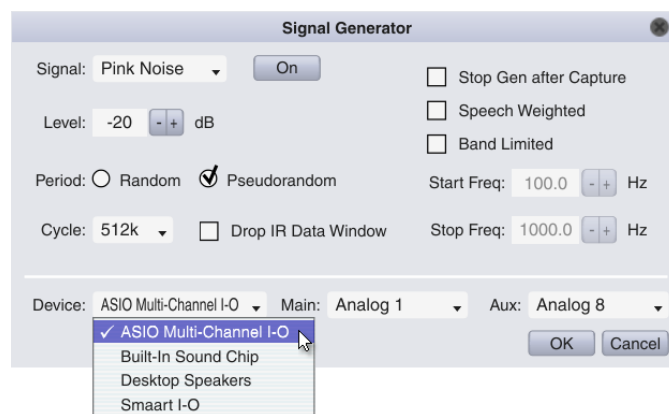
Signal Generator

Signal: Pink Noise On

Level: -20 - + dB

Period: Random Pseudorandom

Cycle: 512k Drop IR Data Window

Stop Gen after Capture

Speech Weighted

Band Limited

Start Freq: 100.0 - + Hz

Stop Freq: 1000.0 - + Hz

Device: ASIO Multi-Channel I-O Main: Analog 1 Aux: Analog 8

✓ ASIO Multi-Channel I-O
Built-In Sound Chip
Desktop Speakers
Smaart I-O

OK Cancel